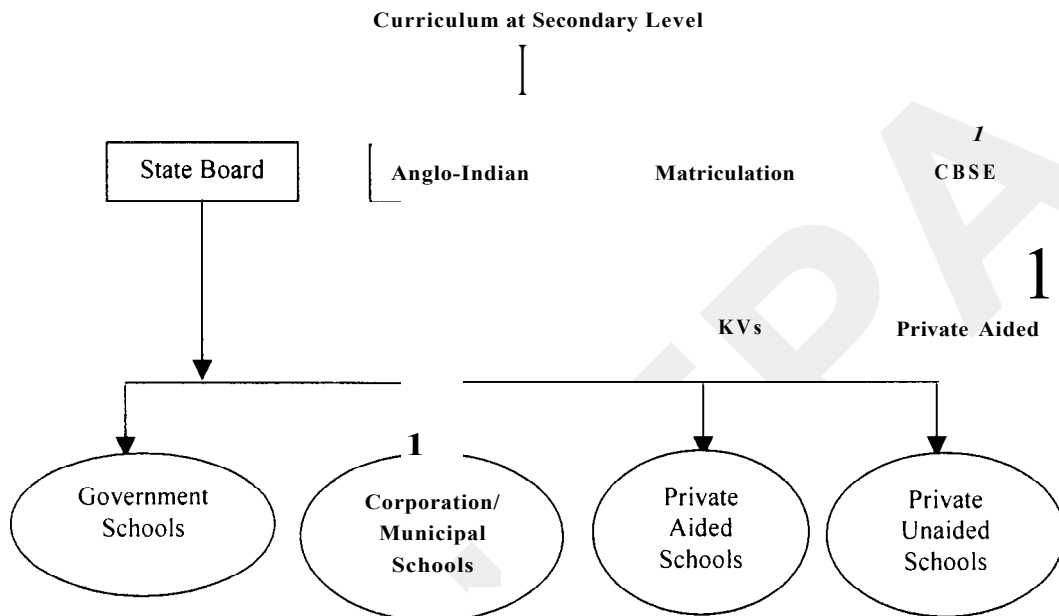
Curriculum at Secondary Level

State Board

Anglo-Indian

Matriculation

*1*

CBSE

1

KVs

Private Aided

Government Schools

1

Corporation/ Municipal Schools

Private Aided Schools

Private Unaided Schools